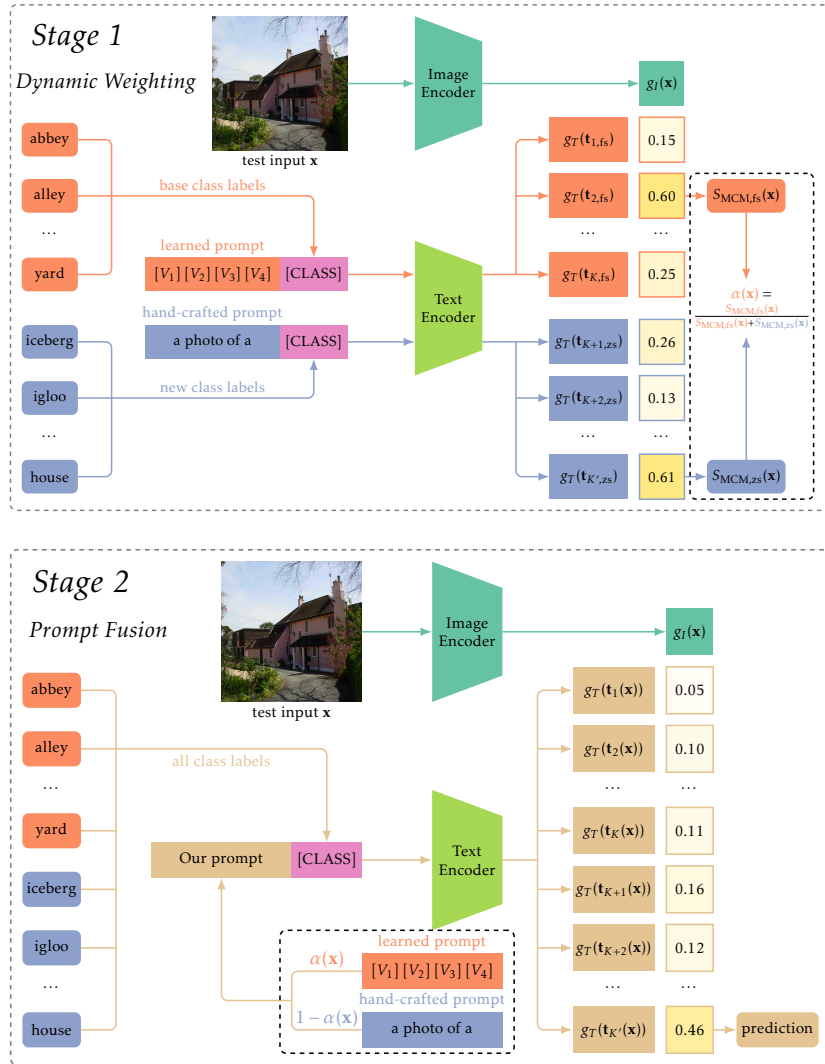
Stage 1

Dynamic Weighting

test input $\mathbf{x}$

Image Encoder

$g_I(\mathbf{x})$

abbey

alley

...

yard

base class labels

learned prompt

$[V_1]\,[V_2]\,[V_3]\,[V_4]$ [CLASS]

hand-crafted prompt

a photo of a [CLASS]

new class labels

iceberg

igloo

...

house

Text Encoder

$g_T(\mathbf{t}_{1,\text{fs}})$ 0.15

$g_T(\mathbf{t}_{2,\text{fs}})$ 0.60

... ...

$g_T(\mathbf{t}_{K,\text{fs}})$ 0.25

$g_T(\mathbf{t}_{K+1,\text{zs}})$ 0.26

$g_T(\mathbf{t}_{K+2,\text{zs}})$ 0.13

... ...

$g_T(\mathbf{t}_{K',\text{zs}})$ 0.61

$S_{\text{MCM,fs}}(\mathbf{x})$

$\alpha(\mathbf{x}) = \frac{S_{\text{MCM,fs}}(\mathbf{x})}{S_{\text{MCM,fs}}(\mathbf{x})+S_{\text{MCM,zs}}(\mathbf{x})}$

$S_{\text{MCM,zs}}(\mathbf{x})$

Stage 2

Prompt Fusion

test input $\mathbf{x}$

Image Encoder

$g_I(\mathbf{x})$

abbey

alley

all class labels

...

yard

iceberg

igloo

...

house

Our prompt [CLASS]

Text Encoder

$\alpha(\mathbf{x})$

learned prompt

$[V_1]\,[V_2]\,[V_3]\,[V_4]$

$1-\alpha(\mathbf{x})$

hand-crafted prompt

a photo of a

$g_T(\mathbf{t}_1(\mathbf{x}))$ 0.05

$g_T(\mathbf{t}_2(\mathbf{x}))$ 0.10

... ...

$g_T(\mathbf{t}_K(\mathbf{x}))$ 0.11

$g_T(\mathbf{t}_{K+1}(\mathbf{x}))$ 0.16

$g_T(\mathbf{t}_{K+2}(\mathbf{x}))$ 0.12

... ...

$g_T(\mathbf{t}_{K'}(\mathbf{x}))$ 0.46

prediction